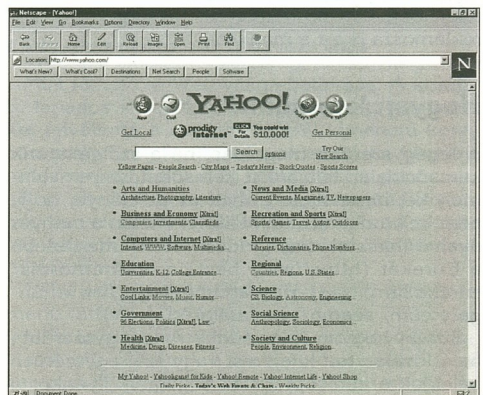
Netscape - [Yahoo!]

File Edit View Go Bookmarks Options Directory Window Help

Back Forward Home Edit Reload Images Open Print Find Stop

Location: http://www.yahoo.com/

What's New? What's Cool? Destinations Net Search People Software

YAHOO!

Get Local

prodigy internet

CLICK For Details You could win $10,000!

Get Personal

Search options

Try Our New Search

Yellow Pages - People Search - City Maps - Today's News - Stock Quotes - Sports Scores

Arts and Humanities
Architecture, Photography, Literature...

News and Media [Xtra!]
Current Events, Magazines, TV, Newspapers...

Business and Economy [Xtra!]
Companies, Investments, Classifieds...

Recreation and Sports [Xtra!]
Sports, Games, Travel, Autos, Outdoors...

Computers and Internet [Xtra!]
Internet, WWW, Software, Multimedia...

Reference
Libraries, Dictionaries, Phone Numbers...

Education
Universities, K-12, College Entrance...

Regional
Countries, Regions, U.S. States...

Entertainment [Xtra!]
Cool Links, Movies, Music, Humor...

Science
CS, Biology, Astronomy, Engineering...

Government
96 Elections, Politics [Xtra!], Law...

Social Science
Anthropology, Sociology, Economics...

Health [Xtra!]
Medicine, Drugs, Diseases, Fitness...

Society and Culture
People, Environment, Religion...

My Yahoo! - Yahooligans! for Kids - Yahoo! Remote - Yahoo! Internet Life - Yahoo! Shop

Daily Picks - Today's Web Events & Chats - Weekly Picks

Document: Done